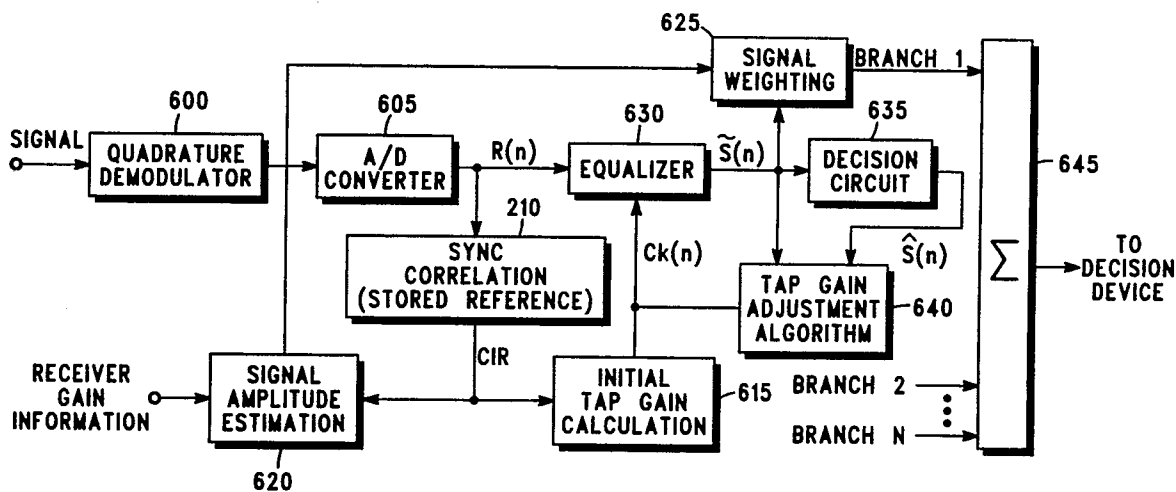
625
SIGNAL WEIGHTING
BRANCH 1
600
605
630
635
SIGNAL
QUADRATURE DEMODULATOR
A/D CONVERTER
R(n)
EQUALIZER
$\tilde{S}(n)$
DECISION CIRCUIT
645
210
SYNC CORRELATION (STORED REFERENCE)
Ck(n)
$\hat{S}(n)$
$\sum$
TO DECISION DEVICE
TAP GAIN ADJUSTMENT ALGORITHM
640
CIR
RECEIVER GAIN INFORMATION
SIGNAL AMPLITUDE ESTIMATION
INITIAL TAP GAIN CALCULATION
615
BRANCH 2
BRANCH N
620